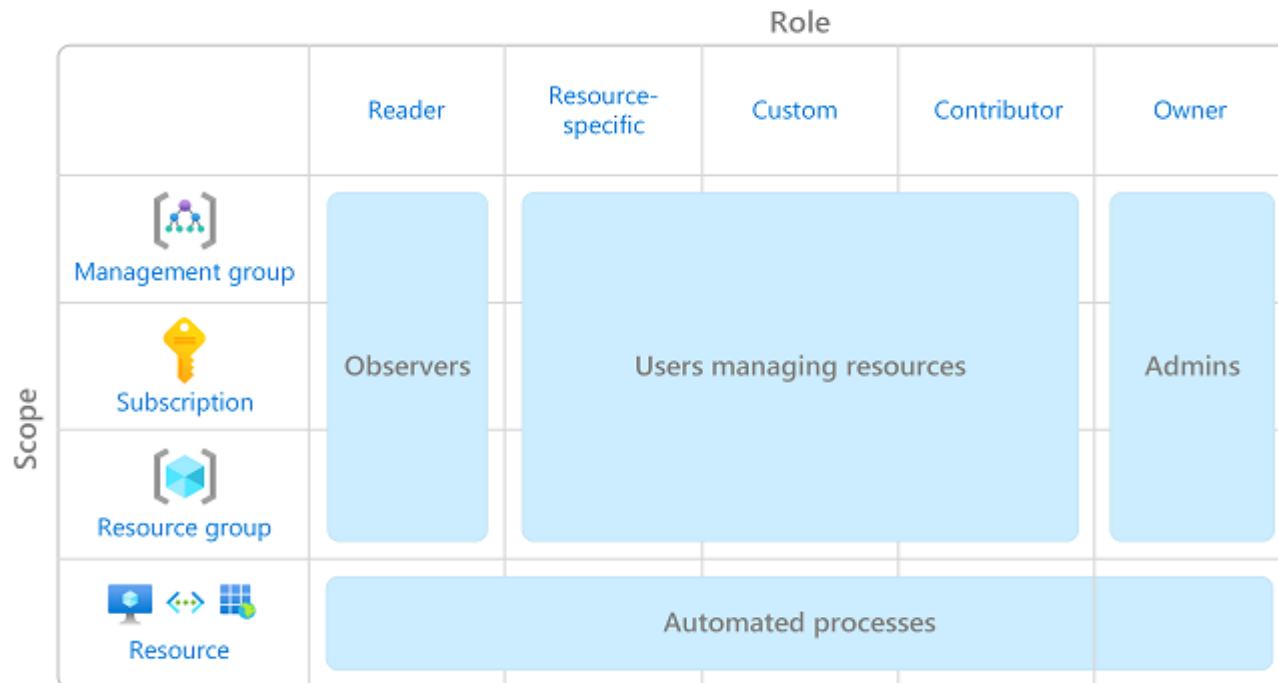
Role

Scope

| | Reader | Resource-specific | Custom | Contributor | Owner |
|---|---|---|---|---|---|
| Management group | Observers | Users managing resources | | | Admins |
| Subscription | | | | | |
| Resource group | | | | | |
| Resource | Automated processes | | | | |